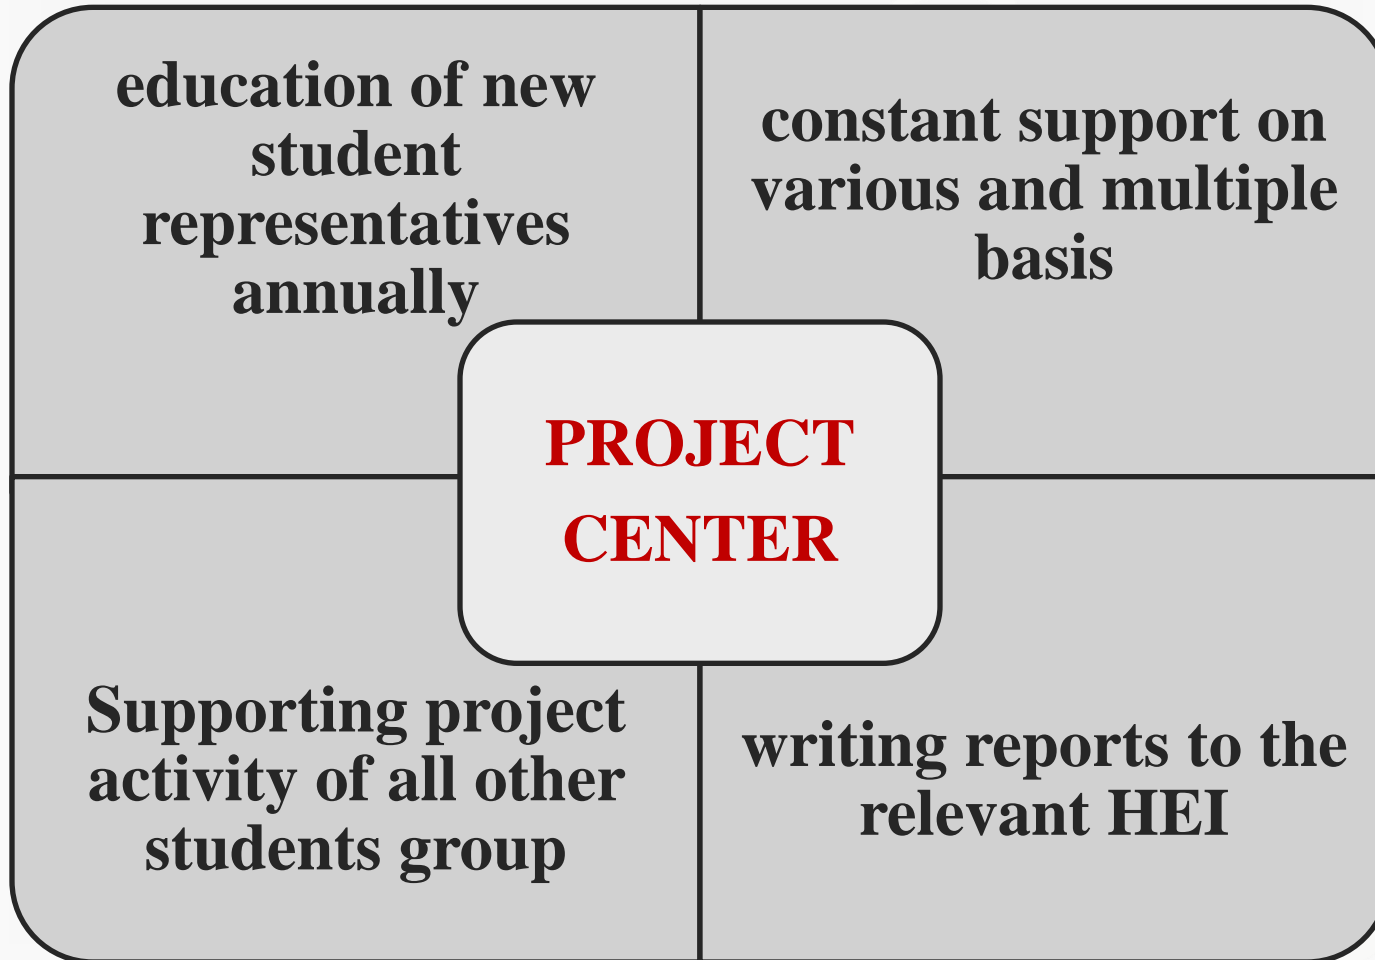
education of new student representatives annually

constant support on various and multiple basis

PROJECT CENTER

Supporting project activity of all other students group

writing reports to the relevant HEI